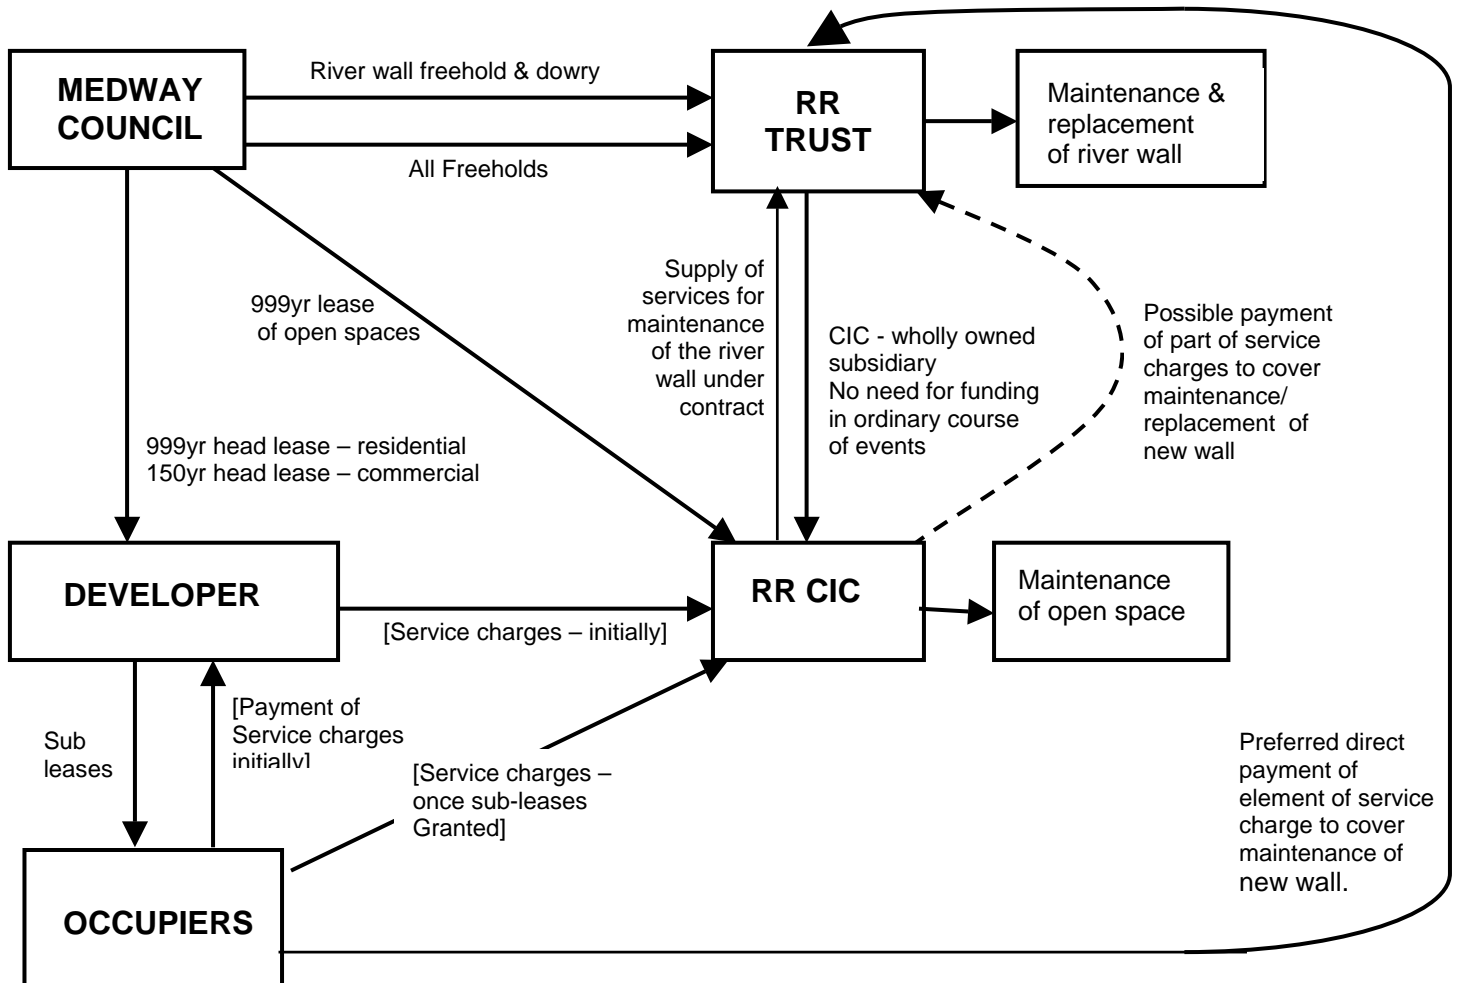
MEDWAY COUNCIL

River wall freehold & dowry

All Freeholds

RR TRUST

Maintenance & replacement of river wall

999yr lease of open spaces

Supply of services for maintenance of the river wall under contract

CIC - wholly owned subsidiary
No need for funding in ordinary course of events

Possible payment of part of service charges to cover maintenance/ replacement of new wall

999yr head lease – residential
150yr head lease – commercial

DEVELOPER

[Service charges – initially]

RR CIC

Maintenance of open space

Sub leases

[Payment of Service charges initially]

[Service charges – once sub-leases Granted]

Preferred direct payment of element of service charge to cover maintenance of new wall.

OCCUPIERS